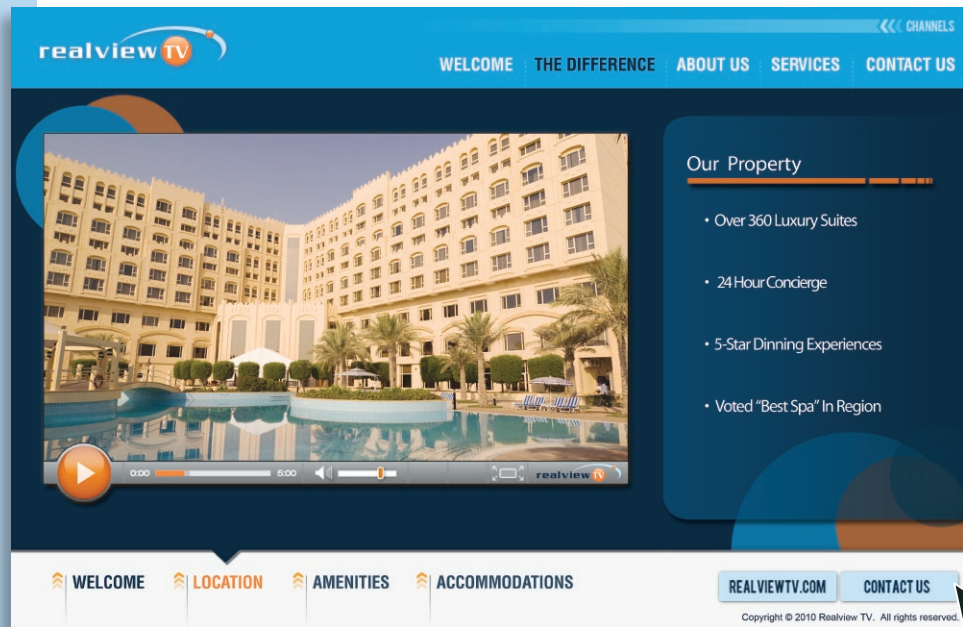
realview TV

CHANNELS

WELCOME | THE DIFFERENCE | ABOUT US | SERVICES | CONTACT US

0:00 5:00

realview TV

Our Property

• Over 360 Luxury Suites

• 24 Hour Concierge

• 5-Star Dinning Experiences

• Voted "Best Spa" In Region

WELCOME LOCATION AMENITIES ACCOMMODATIONS

REALVIEWTV.COM CONTACT US

Copyright © 2010 Realview TV. All rights reserved.